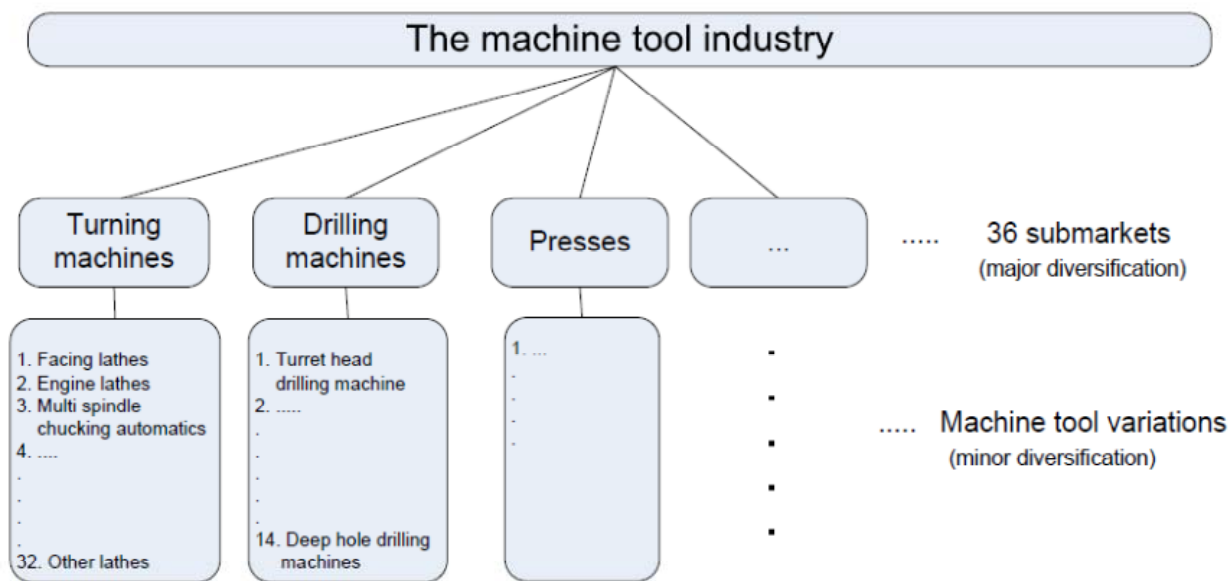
The machine tool industry

Turning machines

Drilling machines

Presses

...

..... 36 submarkets (major diversification)

1. Facing lathes
2. Engine lathes
3. Multi spindle chucking automatics
4. ....
.
.
.
.
32. Other lathes

1. Turret head drilling machine
2. .....
.
.
.
.
.
14. Deep hole drilling machines

1. ...
.
.
.
.

.
.
.
.
.

..... Machine tool variations (minor diversification)